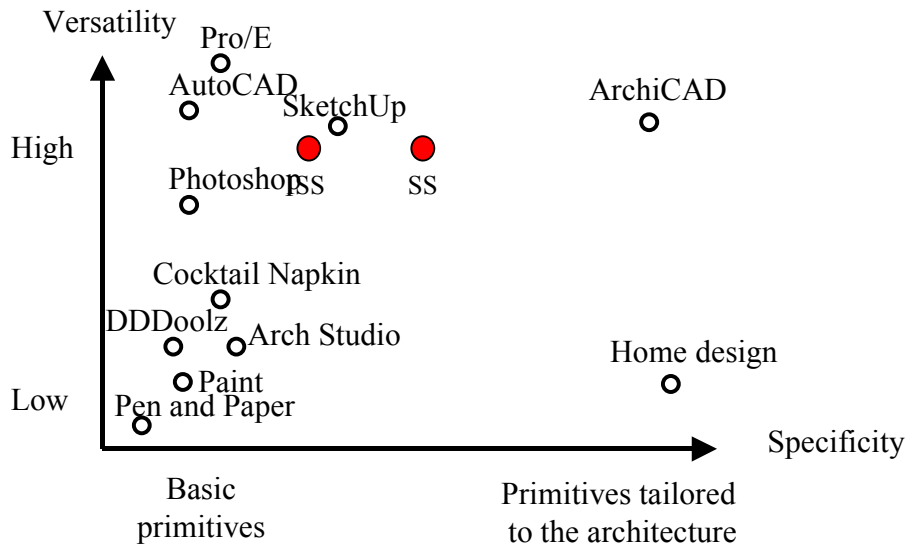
Versatility

Pro/E

AutoCAD

SketchUp

ArchiCAD

High

Photoshop

ISS

SS

Cocktail Napkin

DDDoolz

Arch Studio

Home design

Paint

Low

Pen and Paper

Specificity

Basic primitives

Primitives tailored to the architecture